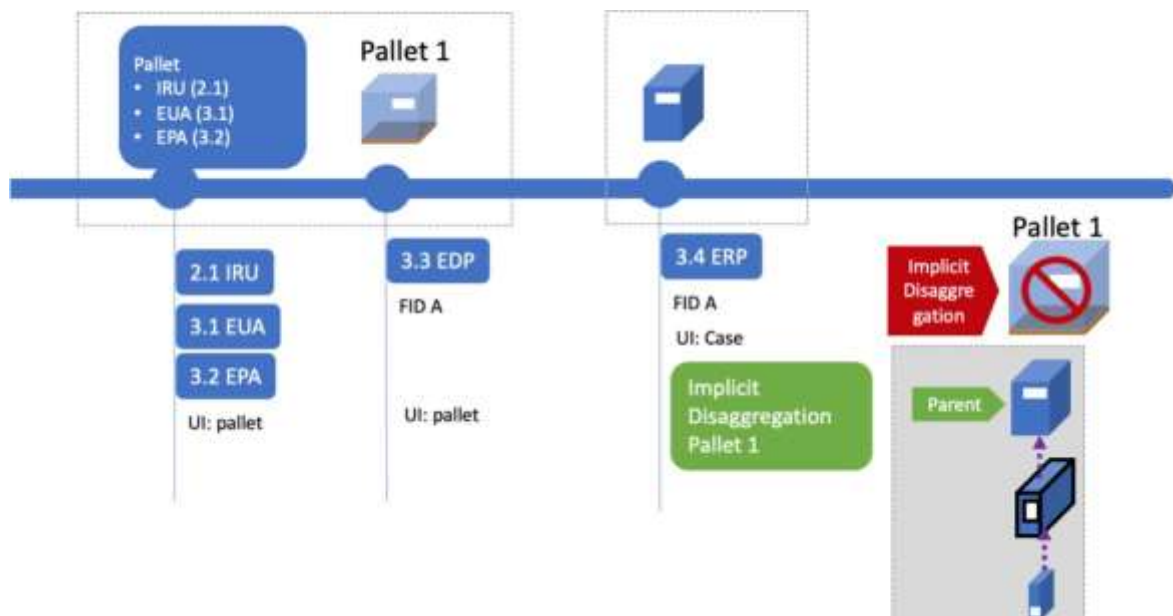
Pallet
• IRU (2.1)
• EUA (3.1)
• EPA (3.2)

Pallet 1

2.1 IRU

3.1 EUA

3.2 EPA

UI: pallet

3.3 EDP

FID A

UI: pallet

3.4 ERP

FID A

UI: Case

Implicit Disaggregation Pallet 1

Pallet 1

Implicit Disaggre gation

Parent